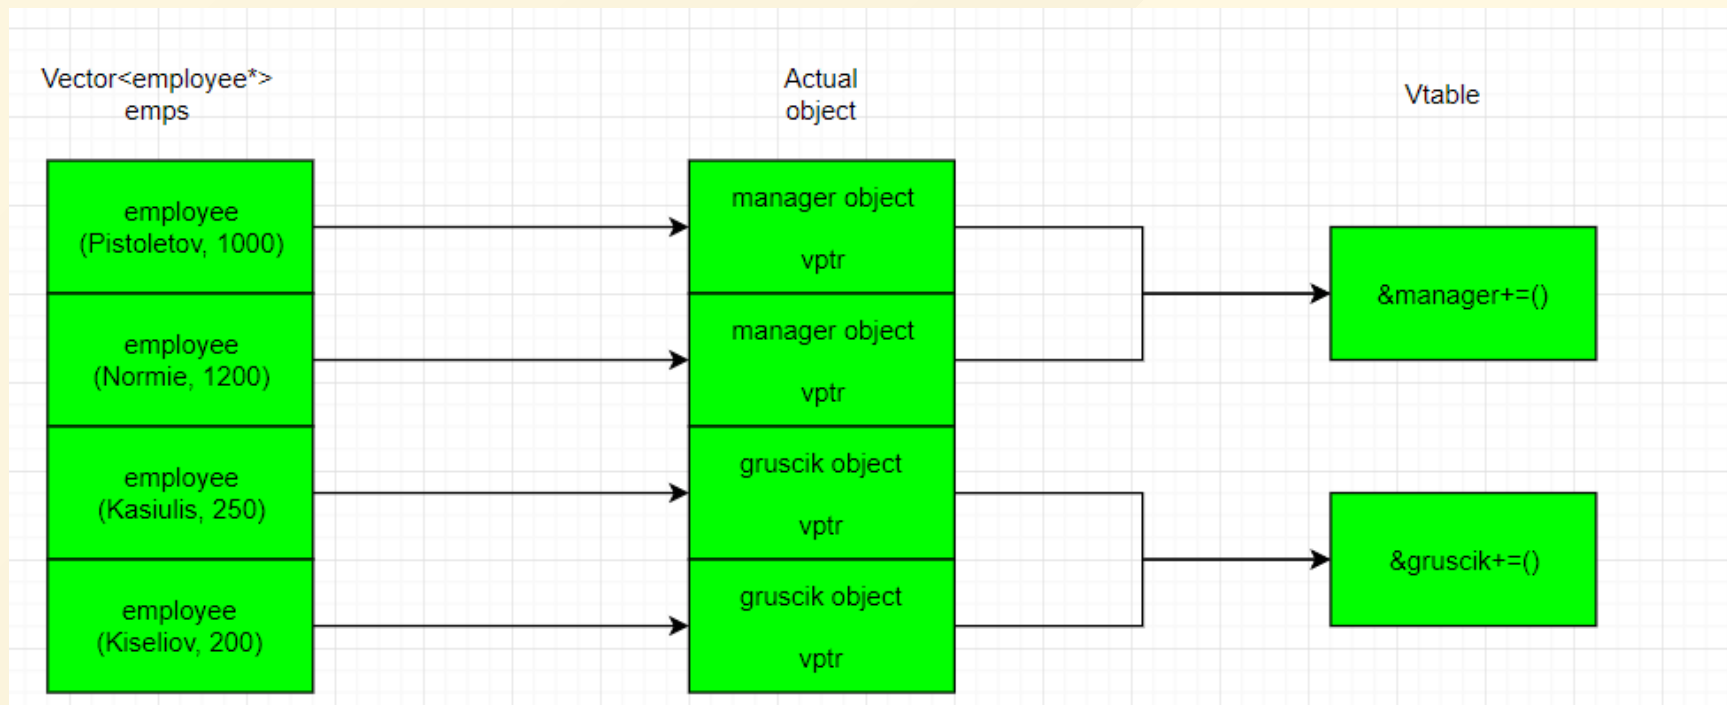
Vector<employee*>
emps

Actual
object

Vtable

employee
(Pistoletov, 1000)

employee
(Normie, 1200)

employee
(Kasiulis, 250)

employee
(Kiseliov, 200)

manager object

vptr

manager object

vptr

gruscik object

vptr

gruscik object

vptr

&manager+=()

&gruscik+=()